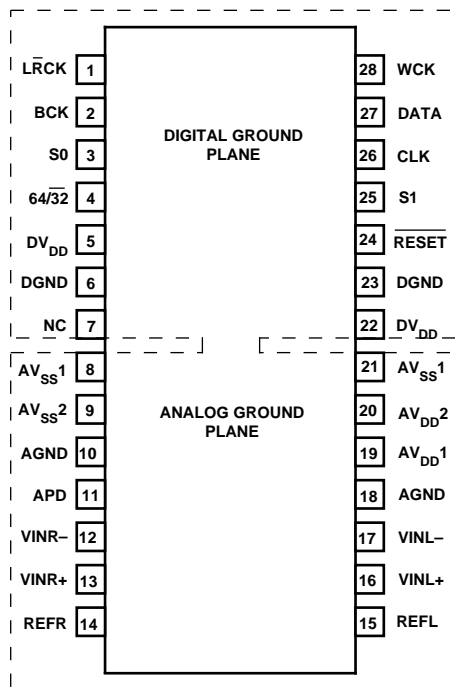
LRCK 1
BCK 2
S0 3
64/$\overline{32}$ 4
$DV_{DD}$ 5
DGND 6
NC 7
$AV_{SS}1$ 8
$AV_{SS}2$ 9
AGND 10
APD 11
VINR– 12
VINR+ 13
REFR 14

DIGITAL GROUND PLANE

ANALOG GROUND PLANE

28 WCK
27 DATA
26 CLK
25 S1
24 $\overline{RESET}$
23 DGND
22 $DV_{DD}$
21 $AV_{SS}1$
20 $AV_{DD}2$
19 $AV_{DD}1$
18 AGND
17 VINL–
16 VINL+
15 REFL